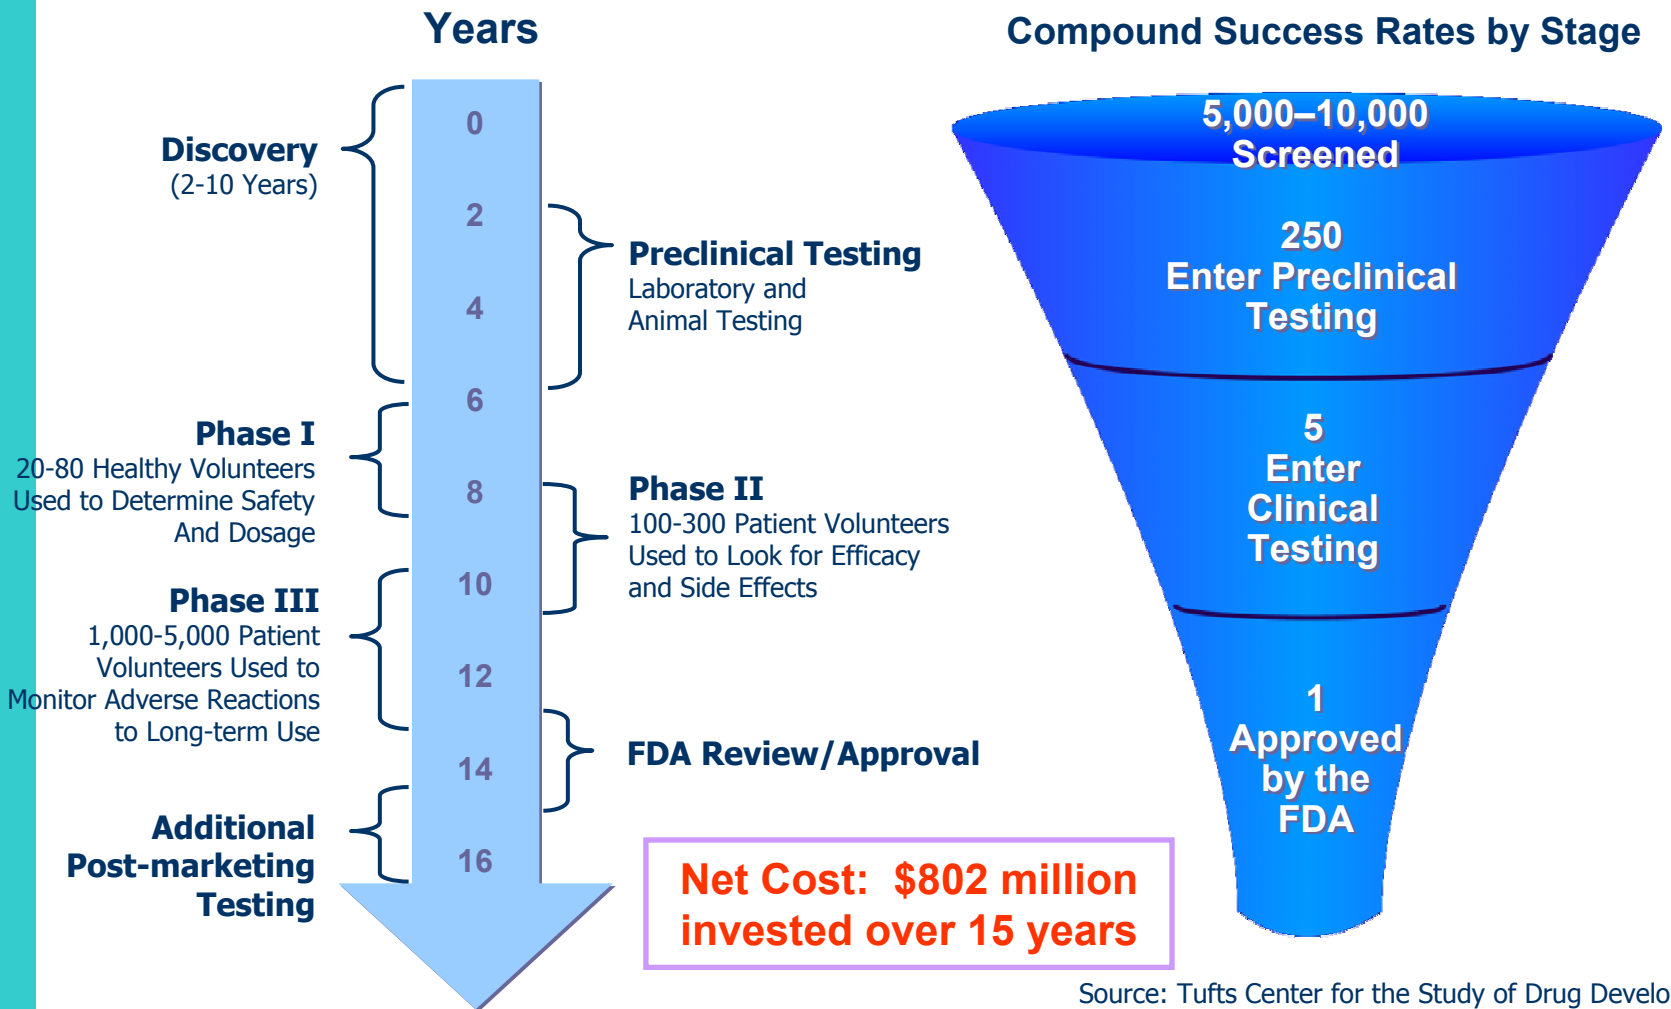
Years

Compound Success Rates by Stage

Discovery
(2-10 Years)

0
2
4
6
8
10
12
14
16

Preclinical Testing
Laboratory and Animal Testing

Phase I
20-80 Healthy Volunteers Used to Determine Safety And Dosage

Phase II
100-300 Patient Volunteers Used to Look for Efficacy and Side Effects

Phase III
1,000-5,000 Patient Volunteers Used to Monitor Adverse Reactions to Long-term Use

FDA Review/Approval

Additional Post-marketing Testing

Net Cost: $802 million invested over 15 years

5,000–10,000 Screened

250 Enter Preclinical Testing

5 Enter Clinical Testing

1 Approved by the FDA

Source: Tufts Center for the Study of Drug Develo